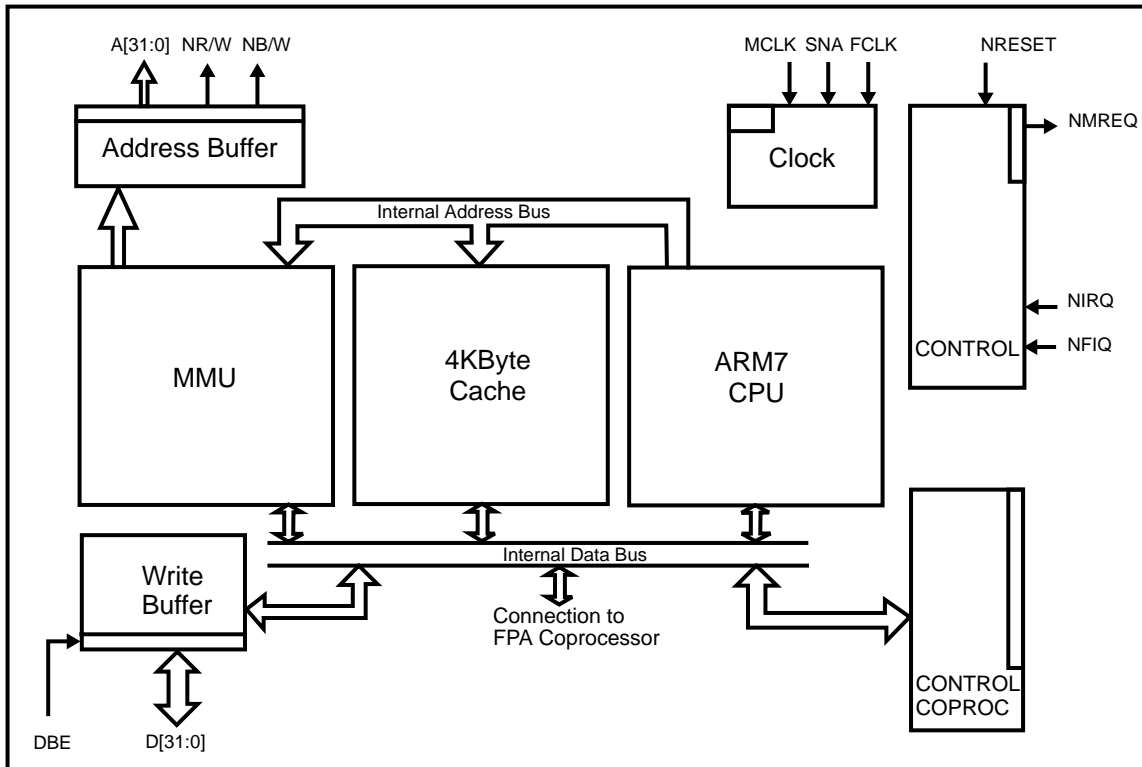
A[31:0] NR/W NB/W

Address Buffer

MCLK SNA FCLK

Clock

NRESET

NMREQ

Internal Address Bus

MMU

4KByte Cache

ARM7 CPU

NIRQ

CONTROL

NFIQ

Internal Data Bus

Write Buffer

Connection to FPA Coprocessor

CONTROL COPROC

DBE

D[31:0]